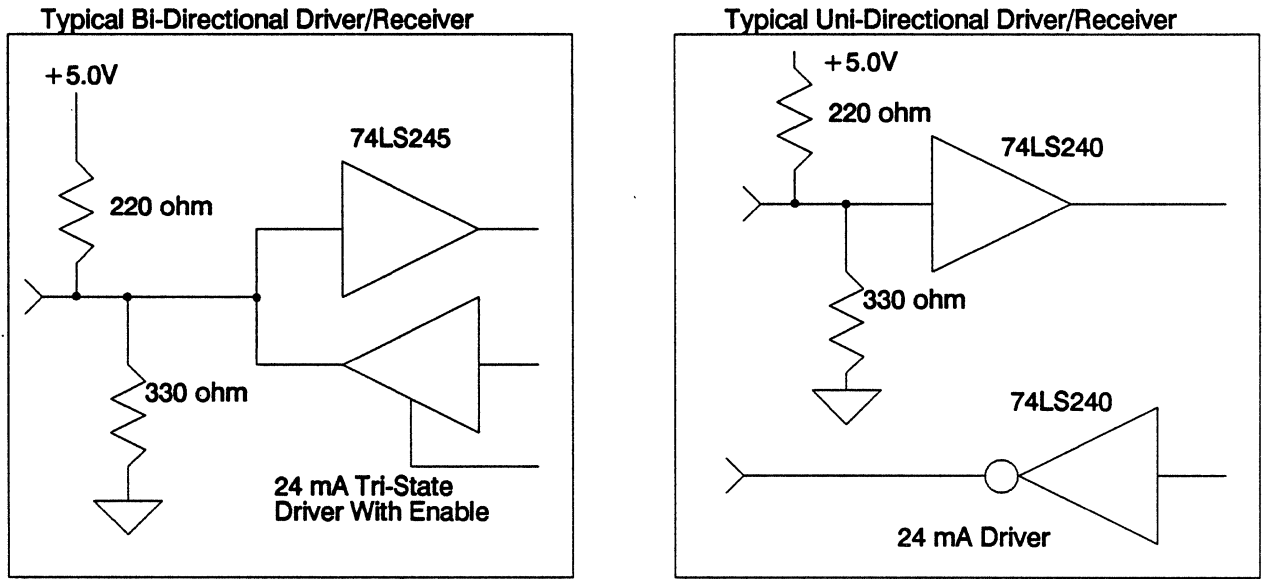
Typical Bi-Directional Driver/Receiver

+5.0V

220 ohm

74LS245

330 ohm

24 mA Tri-State Driver With Enable

Typical Uni-Directional Driver/Receiver

+5.0V

220 ohm

74LS240

330 ohm

74LS240

24 mA Driver